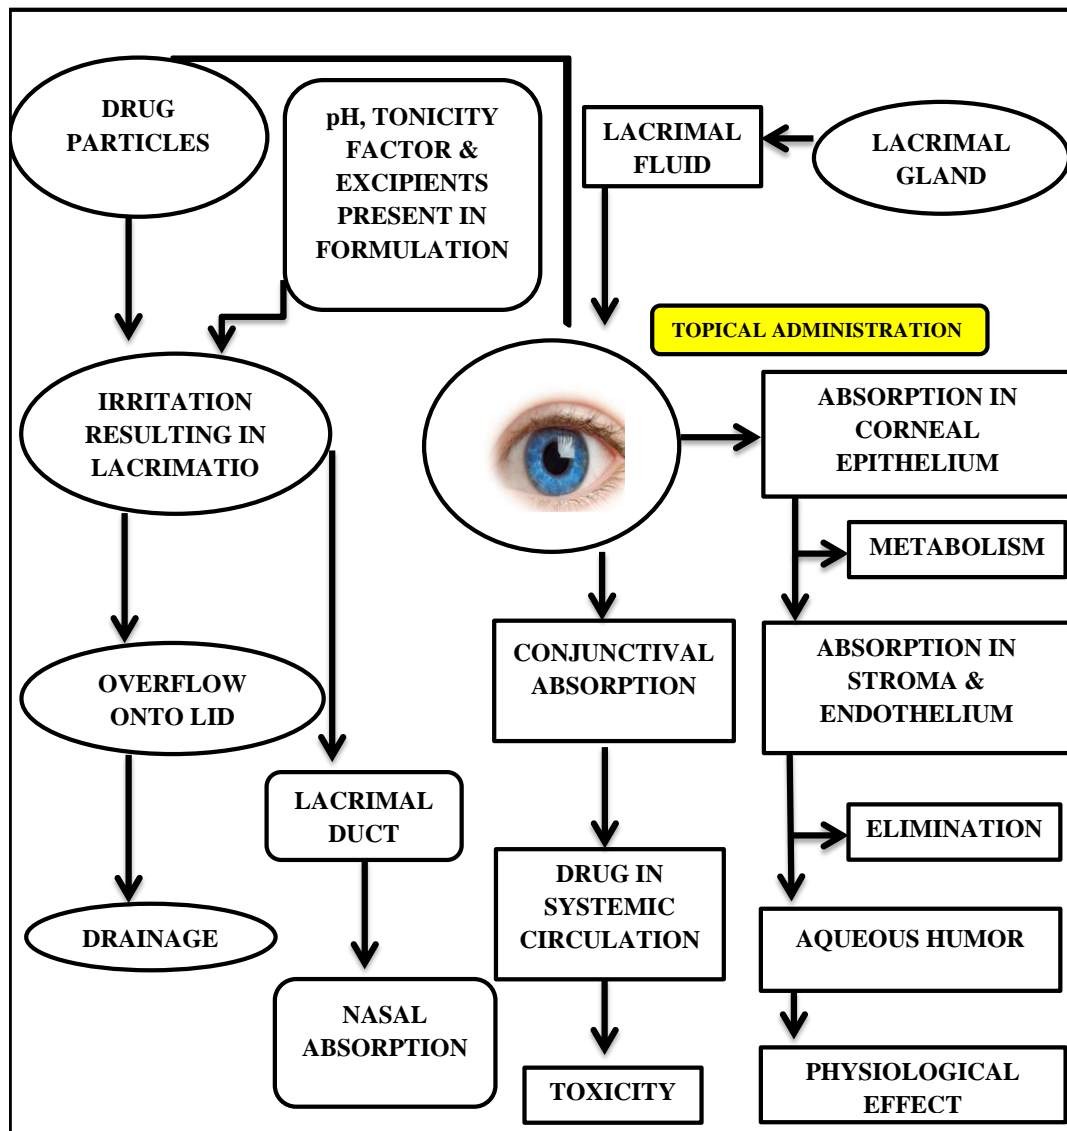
DRUG PARTICLES

pH, TONICITY FACTOR & EXCIPIENTS PRESENT IN FORMULATION

LACRIMAL FLUID

LACRIMAL GLAND

TOPICAL ADMINISTRATION

IRRITATION RESULTING IN LACRIMATIO

ABSORPTION IN CORNEAL EPITHELIUM

METABOLISM

OVERFLOW ONTO LID

CONJUNCTIVAL ABSORPTION

ABSORPTION IN STROMA & ENDOTHELIUM

LACRIMAL DUCT

ELIMINATION

DRAINAGE

DRUG IN SYSTEMIC CIRCULATION

AQUEOUS HUMOR

NASAL ABSORPTION

TOXICITY

PHYSIOLOGICAL EFFECT